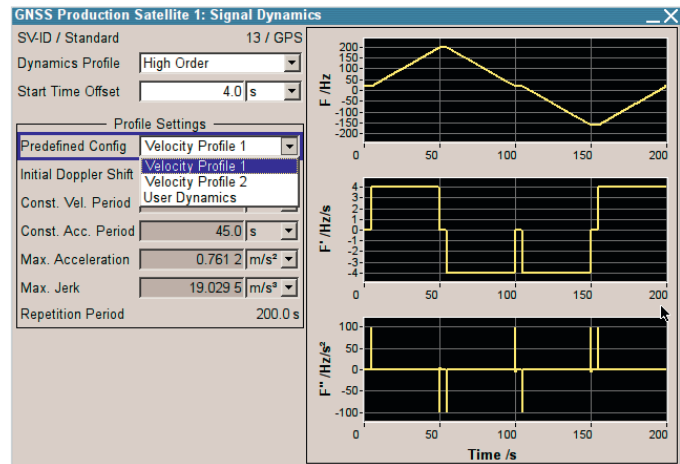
GNSS Production Satellite 1: Signal Dynamics

SV-ID / Standard 13 / GPS

Dynamics Profile High Order

Start Time Offset 4.0 s

Profile Settings

Predefined Config Velocity Profile 1

Velocity Profile 1
Velocity Profile 2
User Dynamics

Initial Doppler Shift

Const. Vel. Period

Const. Acc. Period 45.0 s

Max. Acceleration 0.761 2 m/s²

Max. Jerk 19.029 5 m/s³

Repetition Period 200.0 s

F /Hz
200 150 100 50 0 -50 -100 -150 -200
0 50 100 150 200

F' /Hz/s
4 3 2 1 0 -1 -2 -3 -4
0 50 100 150 200

F'' /Hz/s²
100 50 0 -50 -100
0 50 100 150 200

Time /s